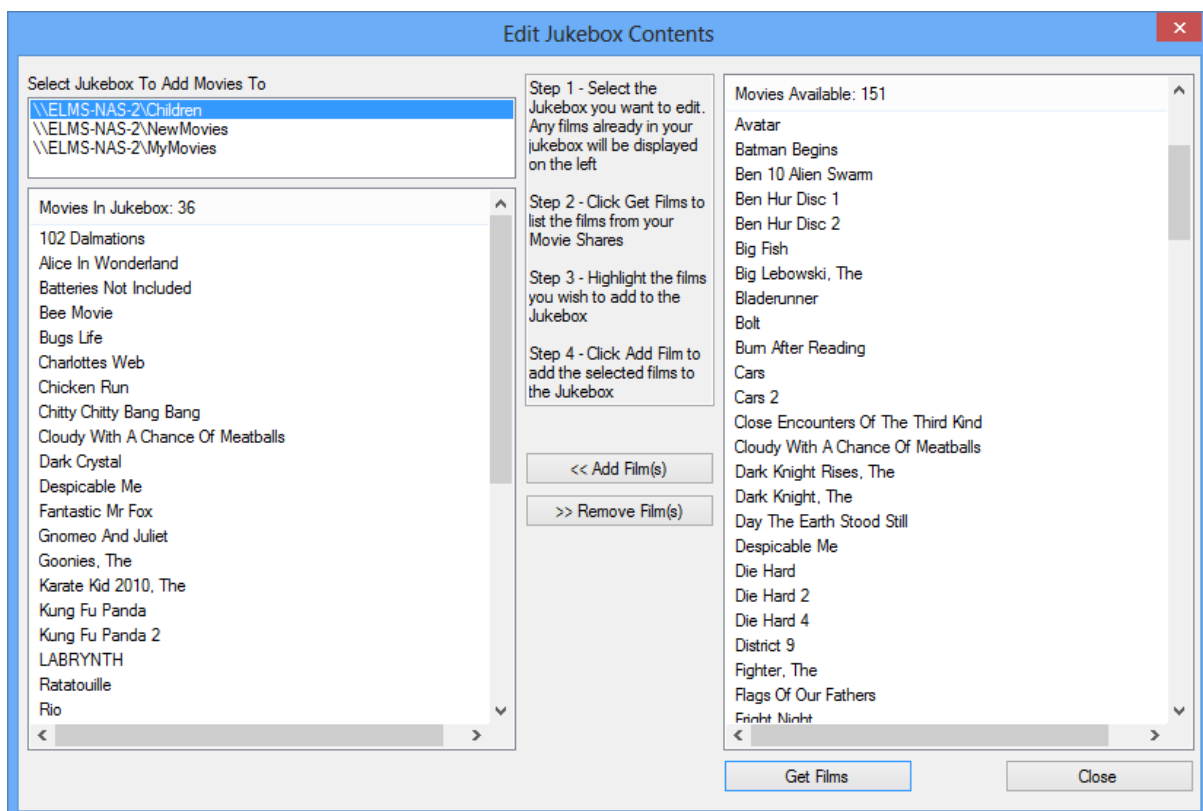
Edit Jukebox Contents

Select Jukebox To Add Movies To

\\ELMS-NAS-2\Children
\\ELMS-NAS-2\NewMovies
\\ELMS-NAS-2\MyMovies

Movies In Jukebox: 36

102 Dalmations
Alice In Wonderland
Batteries Not Included
Bee Movie
Bugs Life
Charlottes Web
Chicken Run
Chitty Chitty Bang Bang
Cloudy With A Chance Of Meatballs
Dark Crystal
Despicable Me
Fantastic Mr Fox
Gnomeo And Juliet
Goonies, The
Karate Kid 2010, The
Kung Fu Panda
Kung Fu Panda 2
LABRYNTH
Ratatouille
Rio

Step 1 - Select the Jukebox you want to edit. Any films already in your jukebox will be displayed on the left

Step 2 - Click Get Films to list the films from your Movie Shares

Step 3 - Highlight the films you wish to add to the Jukebox

Step 4 - Click Add Film to add the selected films to the Jukebox

<< Add Film(s)

>> Remove Film(s)

Movies Available: 151

Avatar
Batman Begins
Ben 10 Alien Swarm
Ben Hur Disc 1
Ben Hur Disc 2
Big Fish
Big Lebowski, The
Bladerunner
Bolt
Burn After Reading
Cars
Cars 2
Close Encounters Of The Third Kind
Cloudy With A Chance Of Meatballs
Dark Knight Rises, The
Dark Knight, The
Day The Earth Stood Still
Despicable Me
Die Hard
Die Hard 2
Die Hard 4
District 9
Fighter, The
Flags Of Our Fathers
Fright Night

Get Films

Close